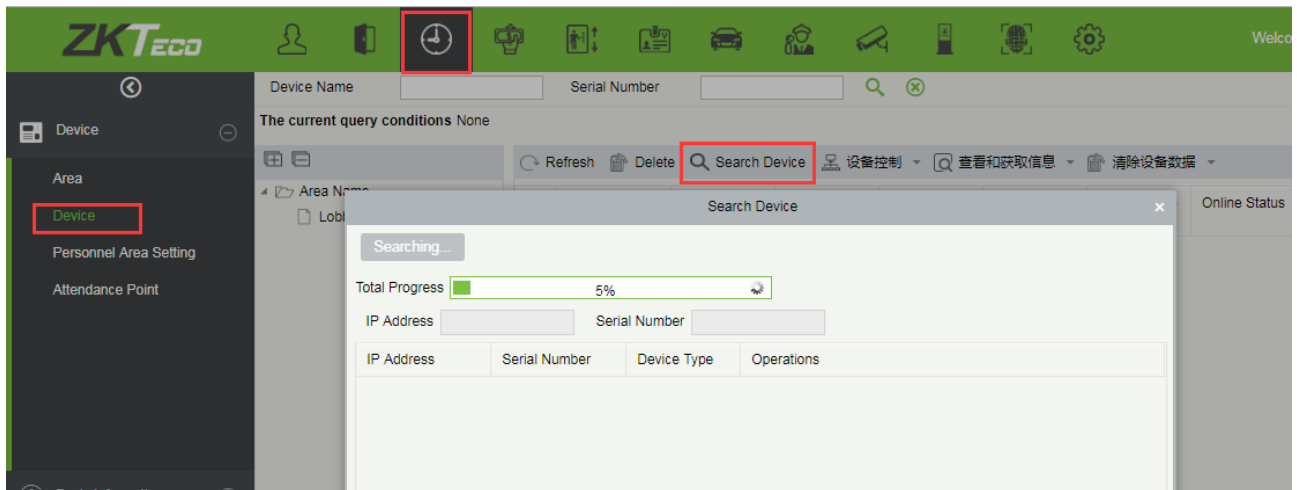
ZKTeco

Welco

Device

Area

Device

Personnel Area Setting

Attendance Point

Device Name

Serial Number

The current query conditions None

Refresh Delete Search Device 设备控制 查看和获取信息 清除设备数据

Area Name

Lobl

Online Status

Search Device

Searching...

Total Progress 5%

IP Address

Serial Number

| IP Address | Serial Number | Device Type | Operations |
|---|---|---|---|